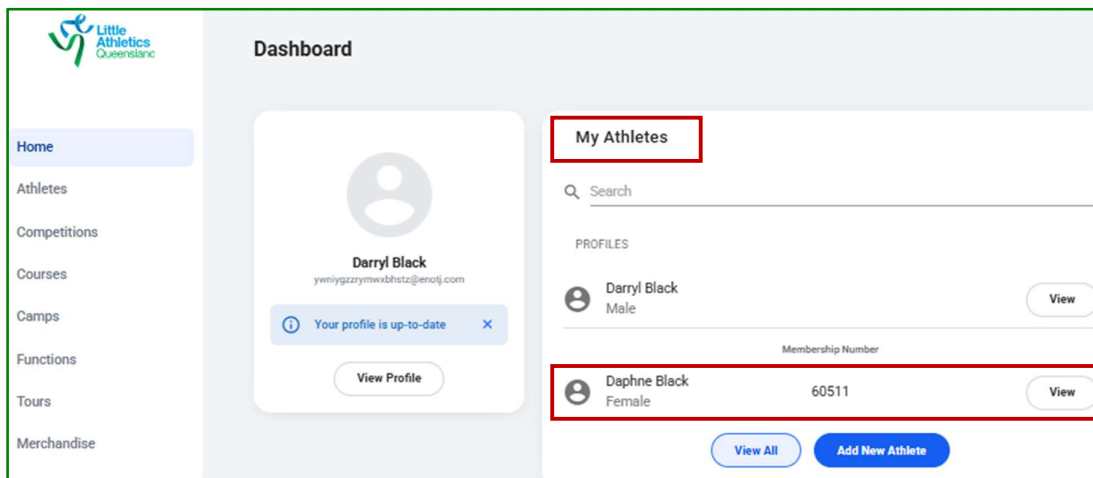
Little Athletics Queensland

Home
Athletes
Competitions
Courses
Camps
Functions
Tours
Merchandise

Dashboard

Darryl Black
ywniygzzrymwxbhstz@enotj.com

Your profile is up-to-date ×

View Profile

My Athletes

Search

PROFILES

Darryl Black
Male
View

Membership Number

Daphne Black
Female
60511
View

View All
Add New Athlete